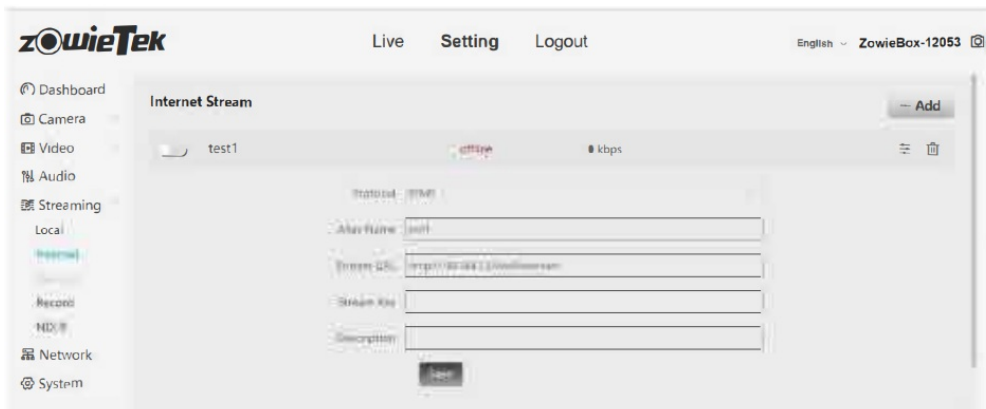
ZowieTek

Live Setting Logout

English ZowieBox-12053

Dashboard
Camera
Video
Audio
Streaming
Local
Internet
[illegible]
Record
NDI
Network
System

Internet Stream

+ Add

test1 offline 0 kbps

Protocol RTMP

Alias Name test1

Stream URL rtmp://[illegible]

Stream Key

Description

Save